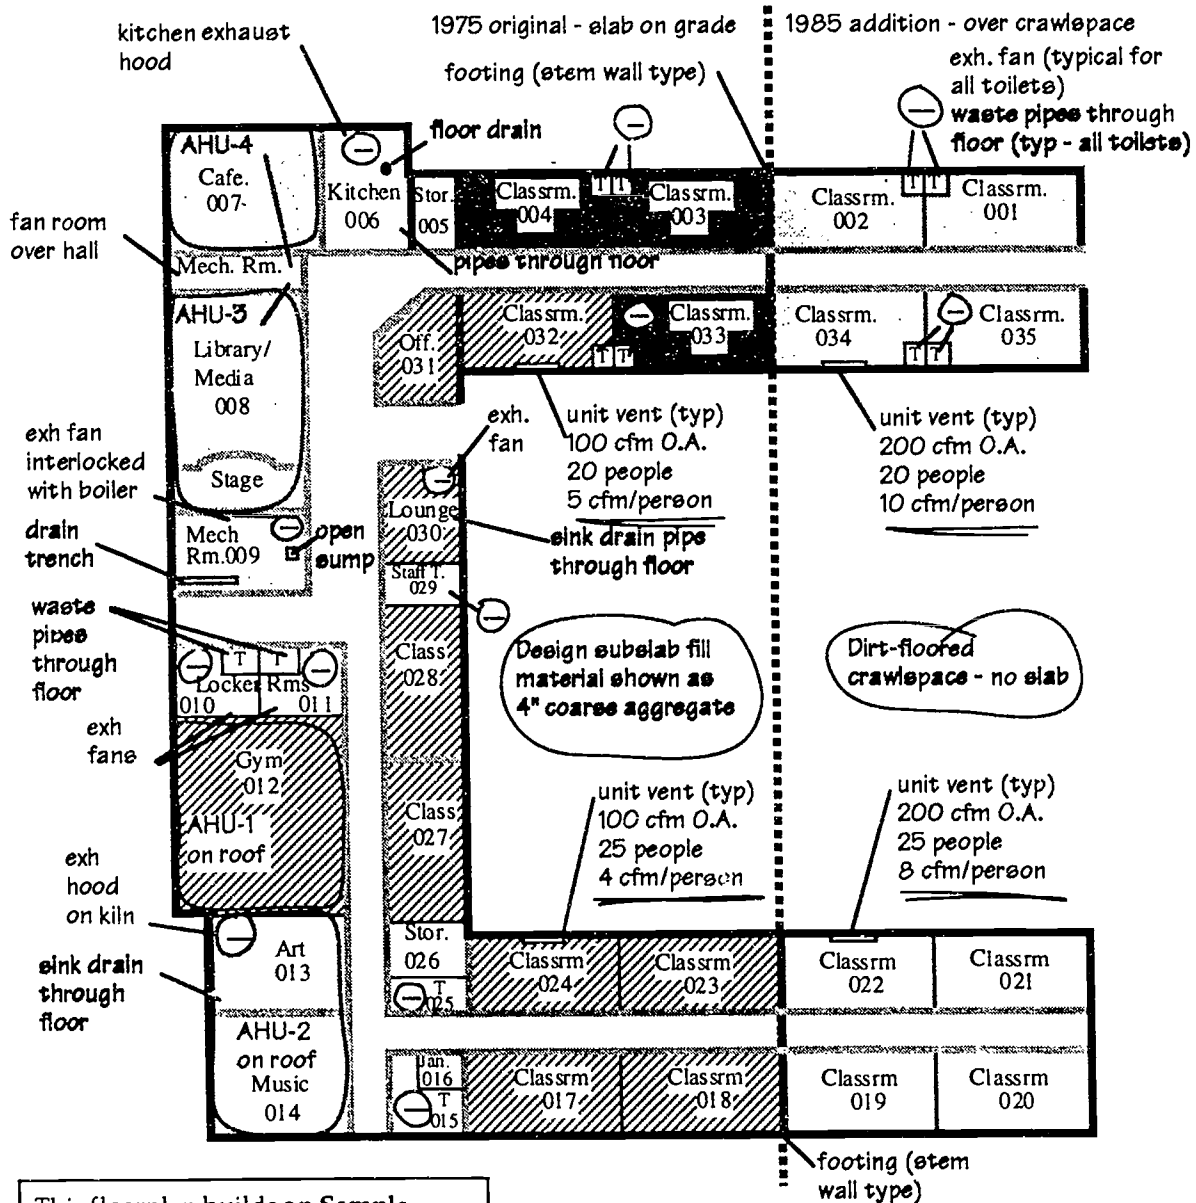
kitchen exhaust hood

1975 original - slab on grade

1985 addition - over crawlspace

footing (stem wall type)

exh. fan (typical for all toilets)

waste pipes through floor (typ - all toilets)

floor drain

AHU-4

Cafe. 007

Kitchen 006

Stor. 005

T T

Classrm. 004

Classrm. 003

T T

Classrm. 002

Classrm. 001

fan room over hall

Mech. Rm.

pipes through floor

AHU-3

Library/ Media 008

Off. 031

Classrm. 032

Classrm. 033

T T

Classrm. 034

Classrm. 035

T T

Stage

exh fan interlocked with boiler

exh. fan

unit vent (typ) 100 cfm O.A. 20 people 5 cfm/person

unit vent (typ) 200 cfm O.A. 20 people 10 cfm/person

drain trench

Mech Rm.009

open sump

Lounge 030

sink drain pipe through floor

Staff T. 029

waste pipes through floor

T T

Locker Rms 010 011

Class 028

Design subslab fill material shown as 4" coarse aggregate

Dirt-floored crawlspace - no slab

exh fans

Gym 012

AHU-1 on roof

Class 027

unit vent (typ) 100 cfm O.A. 25 people 4 cfm/person

unit vent (typ) 200 cfm O.A. 25 people 8 cfm/person

exh hood on kiln

Art 013

Stor. 026

025

Classrm 024

Classrm 023

Classrm 022

Classrm 021

sink drain through floor

AHU-2 on roof

Music 014

Jan. 016

T 015

Classrm 017

Classrm 018

Classrm 019

Classrm 020

footing (stem wall type)

This floorplan build on Sample